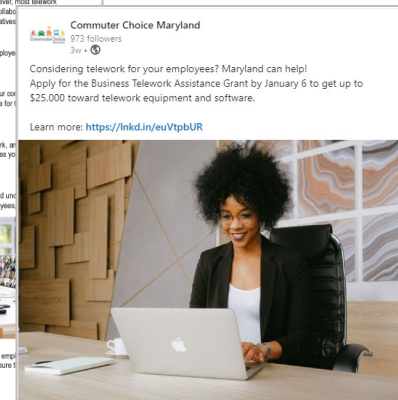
Commuter Choice Maryland
973 followers
3w •

Considering telework for your employees? Maryland can help!
Apply for the Business Telework Assistance Grant by January 6 to get up to $25,000 toward telework equipment and software.

Learn more: https://lnkd.in/euVtpbUR